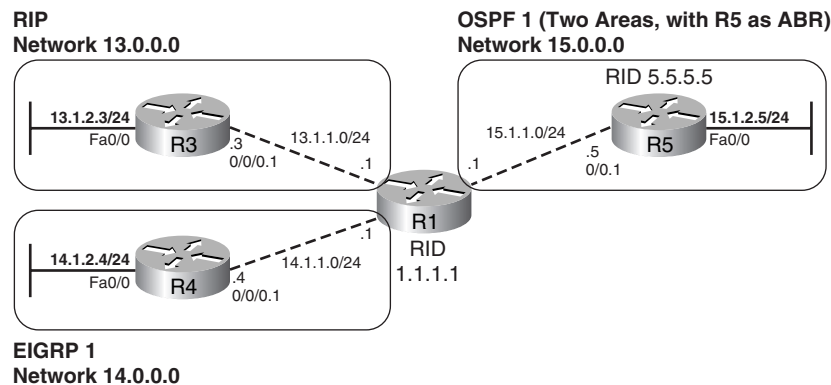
RIP
Network 13.0.0.0

OSPF 1 (Two Areas, with R5 as ABR)
Network 15.0.0.0

RID 5.5.5.5

13.1.2.3/24
Fa0/0
R3
.3
0/0/0.1
13.1.1.0/24
.1

15.1.1.0/24
.1
.5
0/0/0.1
R5
15.1.2.5/24
Fa0/0

R1
RID
1.1.1.1

14.1.2.4/24
Fa0/0
R4
.4
0/0/0.1
14.1.1.0/24
.1

EIGRP 1
Network 14.0.0.0